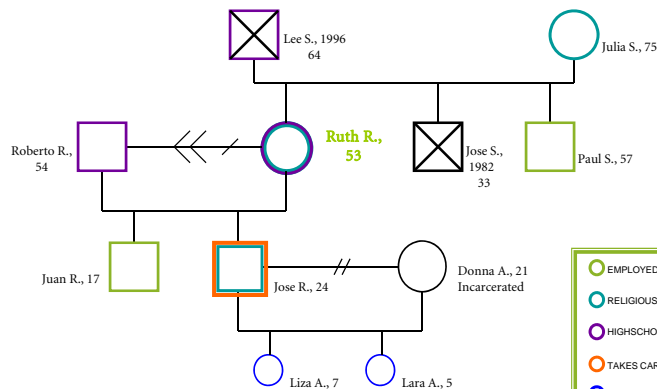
Lee S., 1996
64

Julia S., 75

Roberto R.,
54

Ruth R.,
53

Jose S.,
1982
33

Paul S., 57

Juan R., 17

Jose R., 24

Donna A., 21
Incarcerated

Liza A., 7

Lara A., 5

EMPLOYED

RELIGIOUS

HIGHSCHO

TAKES CAR